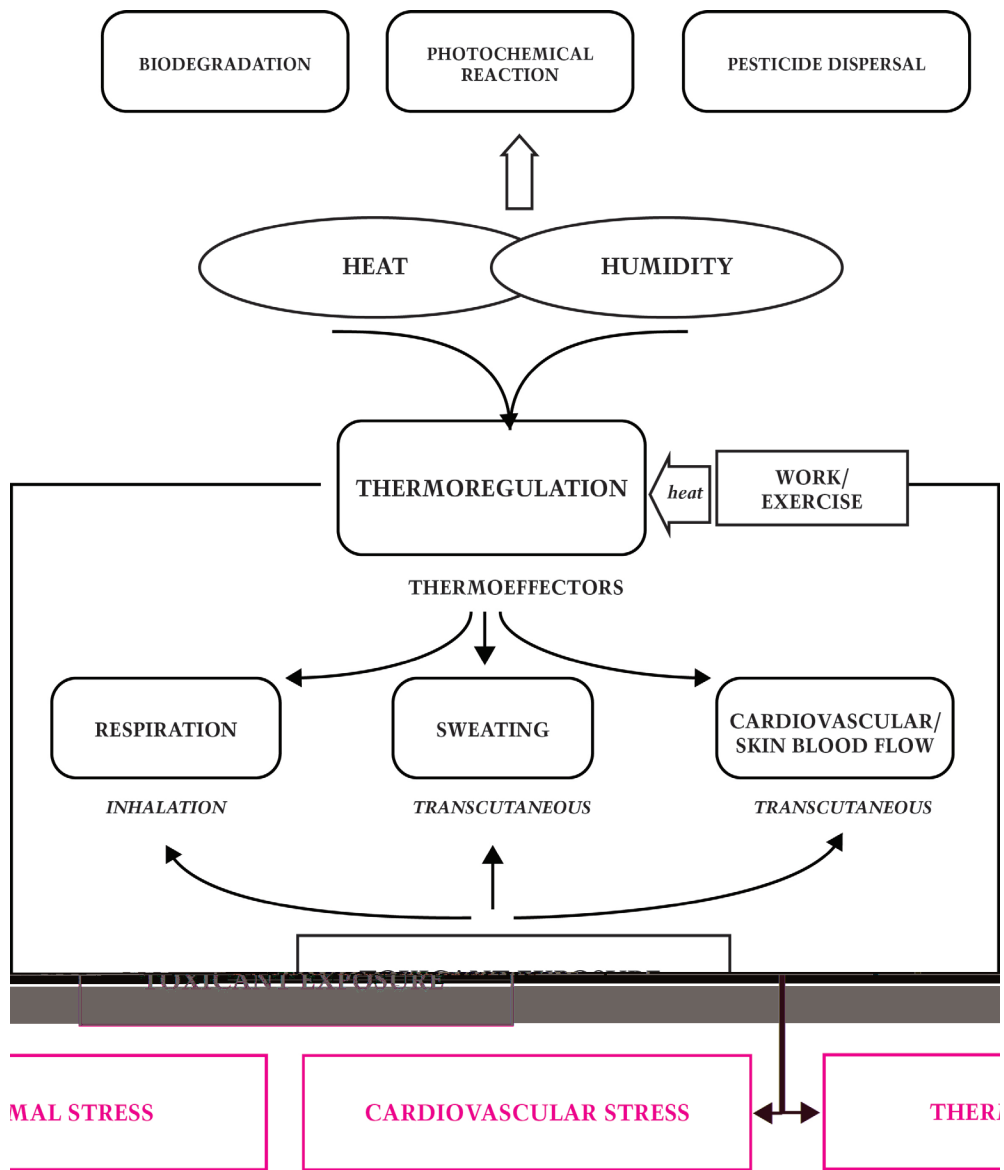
BIODEGRADATION

PHOTOCHEMICAL REACTION

PESTICIDE DISPERSAL

HEAT

HUMIDITY

THERMOREGULATION

heat

WORK/ EXERCISE

THERMOEFFECTORS

RESPIRATION

SWEATING

CARDIOVASCULAR/ SKIN BLOOD FLOW

INHALATION

TRANSCUTANEOUS

TRANSCUTANEOUS

TOXICANT EXPOSURE

MAL STRESS

CARDIOVASCULAR STRESS

THER